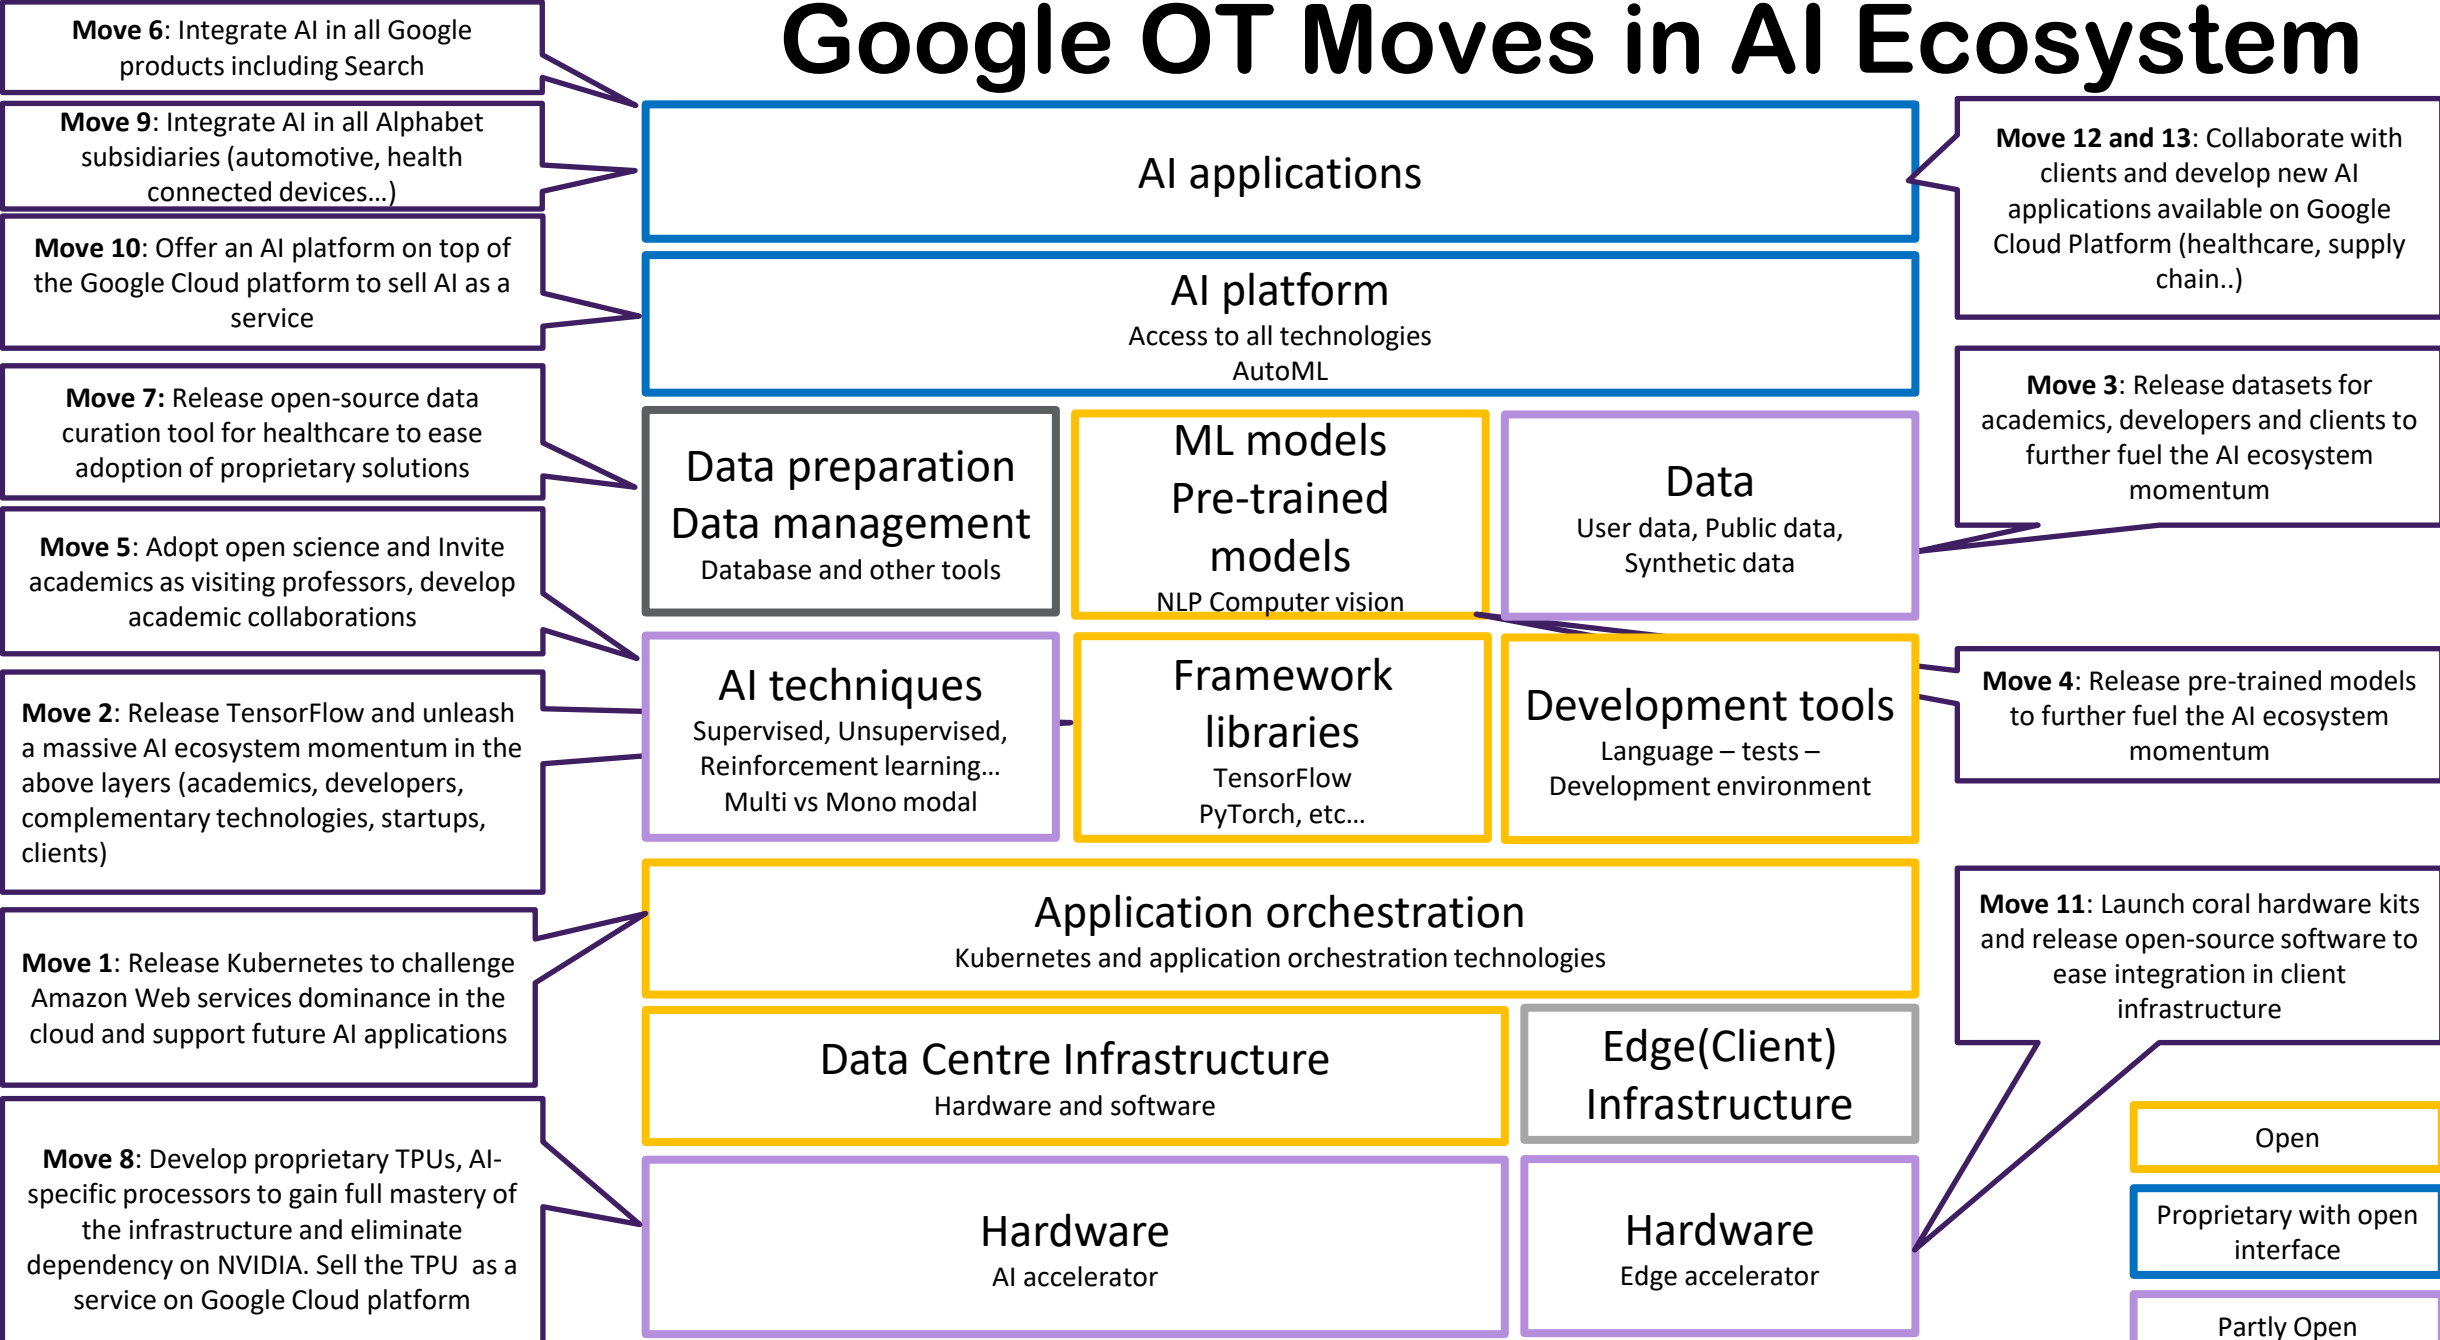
Google OT Moves in AI Ecosystem

**Move 6**: Integrate AI in all Google products including Search

**Move 9**: Integrate AI in all Alphabet subsidiaries (automotive, health connected devices…)

**Move 10**: Offer an AI platform on top of the Google Cloud platform to sell AI as a service

**Move 7:** Release open-source data curation tool for healthcare to ease adoption of proprietary solutions

**Move 5**: Adopt open science and Invite academics as visiting professors, develop academic collaborations

**Move 2**: Release TensorFlow and unleash a massive AI ecosystem momentum in the above layers (academics, developers, complementary technologies, startups, clients)

**Move 1**: Release Kubernetes to challenge Amazon Web services dominance in the cloud and support future AI applications

**Move 8**: Develop proprietary TPUs, AI-specific processors to gain full mastery of the infrastructure and eliminate dependency on NVIDIA. Sell the TPU as a service on Google Cloud platform

AI applications

AI platform
Access to all technologies
AutoML

Data preparation
Data management
Database and other tools

ML models
Pre-trained models
NLP Computer vision

Data
User data, Public data, Synthetic data

AI techniques
Supervised, Unsupervised, Reinforcement learning…
Multi vs Mono modal

Framework libraries
TensorFlow
PyTorch, etc…

Development tools
Language – tests – Development environment

Application orchestration
Kubernetes and application orchestration technologies

Data Centre Infrastructure
Hardware and software

Edge(Client) Infrastructure

Hardware
AI accelerator

Hardware
Edge accelerator

**Move 12 and 13**: Collaborate with clients and develop new AI applications available on Google Cloud Platform (healthcare, supply chain..)

**Move 3**: Release datasets for academics, developers and clients to further fuel the AI ecosystem momentum

**Move 4**: Release pre-trained models to further fuel the AI ecosystem momentum

**Move 11**: Launch coral hardware kits and release open-source software to ease integration in client infrastructure

Open

Proprietary with open interface

Partly Open